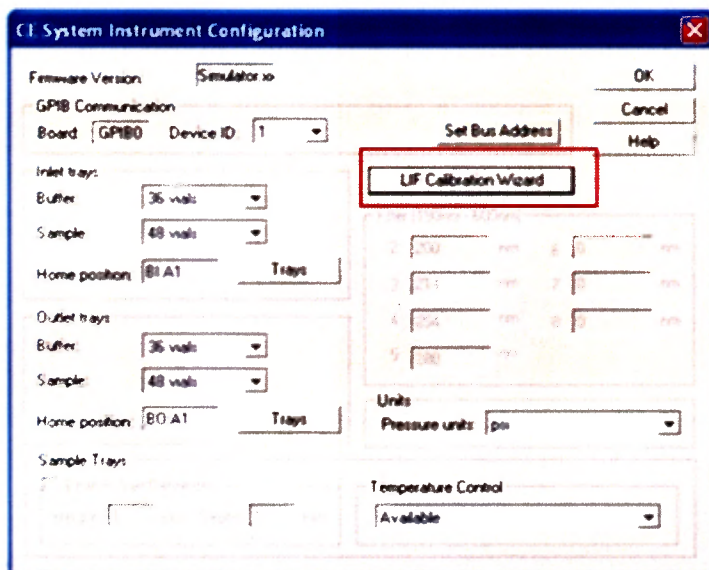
CE System Instrument Configuration

Firmware Version: Simulator xx

OK

Cancel

Help

GPIB Communication

Board: GPIB0 Device ID: 1

Set Bus Address

LIF Calibration Wizard

Inlet trays

Buffer: 36 vials

Sample: 48 vials

Home position: BI A1

Trays

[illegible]

2 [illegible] nm 6 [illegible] nm

3 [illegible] nm 7 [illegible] nm

4 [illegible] nm 8 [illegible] nm

5 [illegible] nm

Outlet trays

Buffer: 36 vials

Sample: 48 vials

Home position: BO A1

Trays

Units

Pressure units: psi

Sample Trays

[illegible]

Temperature Control

Available